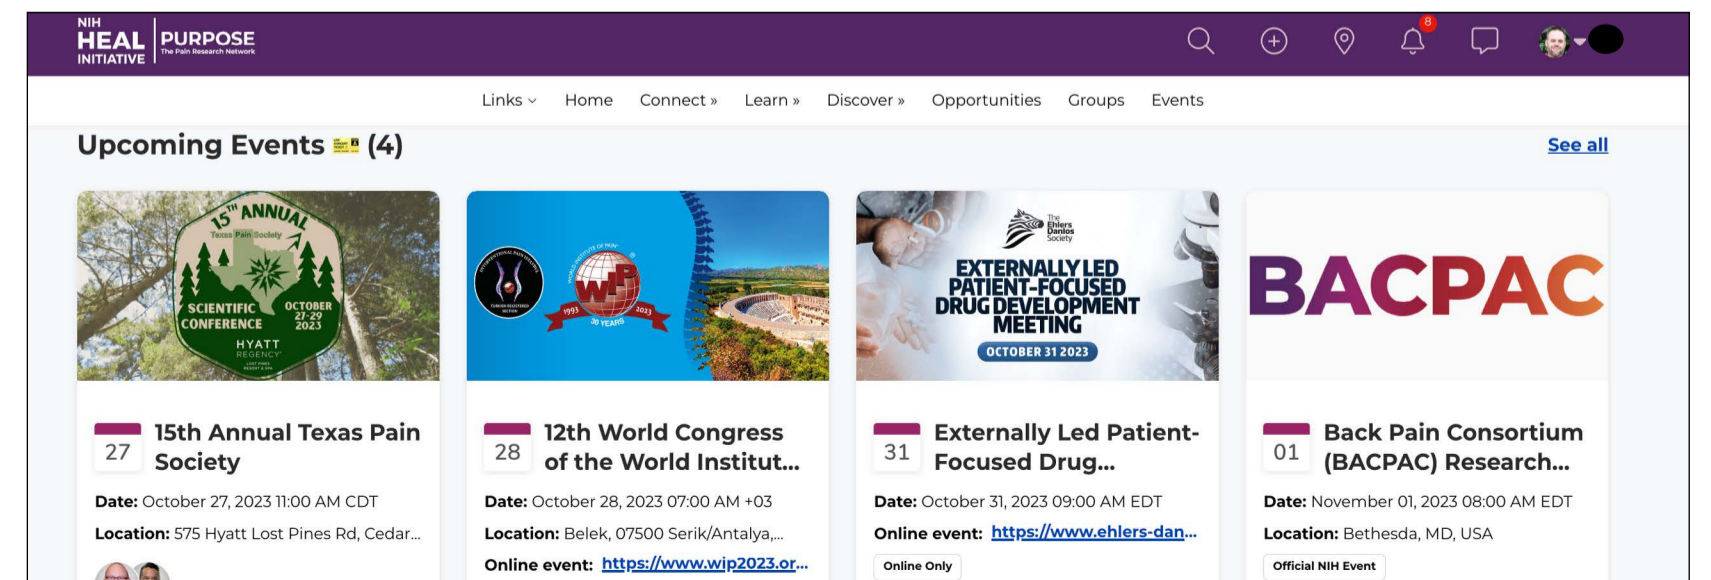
NIH HEAL INITIATIVE | PURPOSE The Pain Research Network

8

Links ⌄ Home Connect » Learn » Discover » Opportunities Groups Events

Upcoming Events (4)

See all

15TH ANNUAL Texas Pain Society SCIENTIFIC CONFERENCE OCTOBER 27-29 2023 HYATT REGENCY

1993 WIP 2023 30 YEARS

The Ehlers Danlos Society EXTERNALLY LED PATIENT-FOCUSED DRUG DEVELOPMENT MEETING OCTOBER 31 2023

BACPAC

27 15th Annual Texas Pain Society

Date: October 27, 2023 11:00 AM CDT

Location: 575 Hyatt Lost Pines Rd, Cedar...

28 12th World Congress of the World Institut...

Date: October 28, 2023 07:00 AM +03

Location: Belek, 07500 Serik/Antalya,...

Online event: https://www.wip2023.or...

31 Externally Led Patient-Focused Drug...

Date: October 31, 2023 09:00 AM EDT

Online event: https://www.ehlers-dan...

Online Only

01 Back Pain Consortium (BACPAC) Research...

Date: November 01, 2023 08:00 AM EDT

Location: Bethesda, MD, USA

Official NIH Event